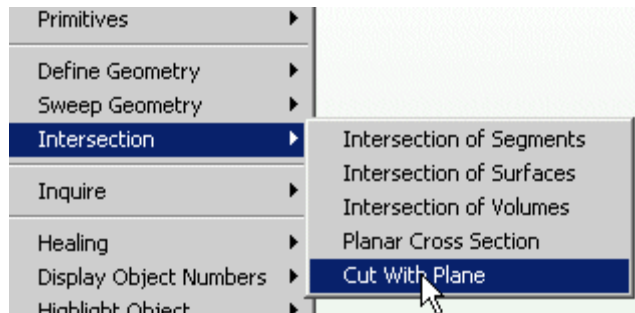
Primitives

Define Geometry
Sweep Geometry
Intersection

Inquire

Healing
Display Object Numbers
Highlight Object

Intersection of Segments
Intersection of Surfaces
Intersection of Volumes
Planar Cross Section
Cut With Plane